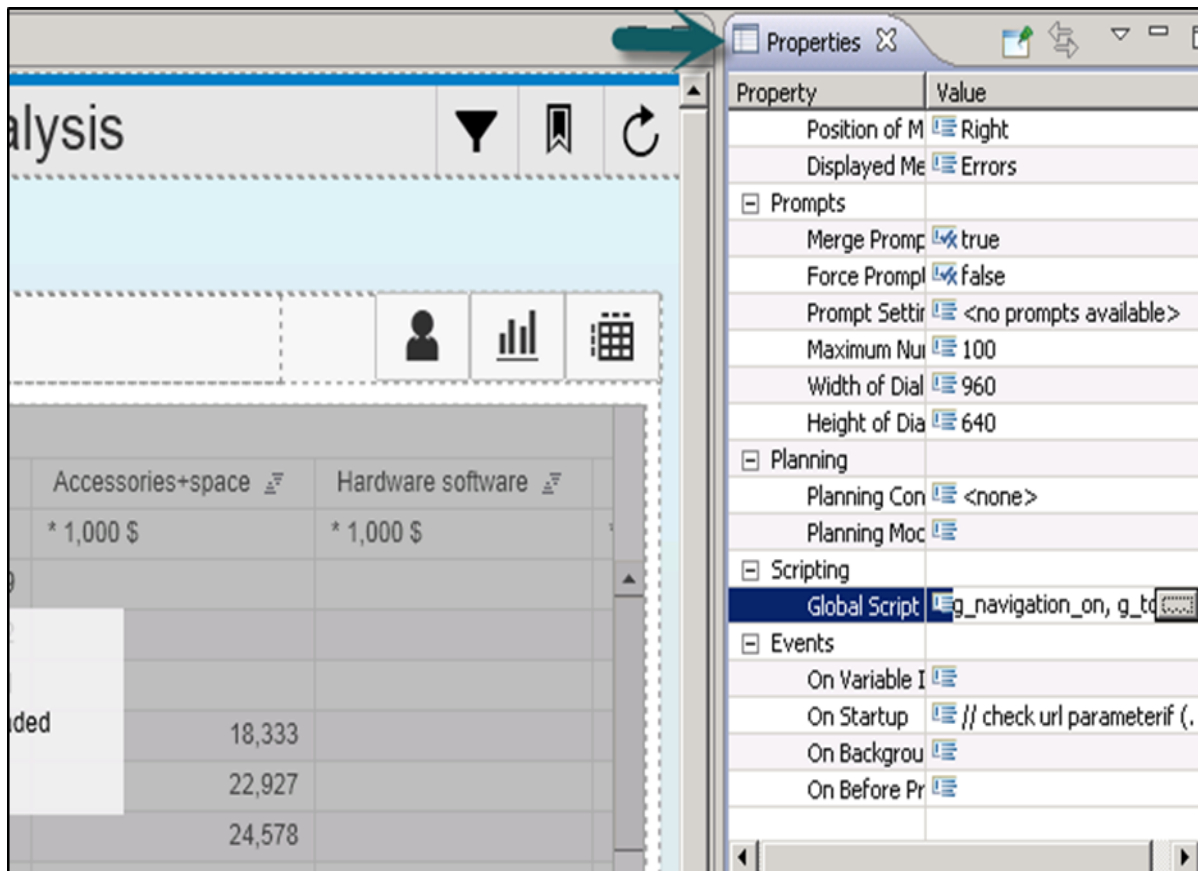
alysis

Accessories+space | Hardware software
* 1,000 $ | * 1,000 $

ded

18,333
22,927
24,578

Properties

| Property | Value |
|---|---|
| Position of M | Right |
| Displayed Me | Errors |
| ⊟ Prompts | |
| Merge Promp | true |
| Force Prompl | false |
| Prompt Settir | <no prompts available> |
| Maximum Nu | 100 |
| Width of Dial | 960 |
| Height of Dia | 640 |
| ⊟ Planning | |
| Planning Con | <none> |
| Planning Moc | |
| ⊟ Scripting | |
| Global Script | g_navigation_on, g_t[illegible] |
| ⊟ Events | |
| On Variable I | |
| On Startup | // check url parameterif (. |
| On Backgrou | |
| On Before Pr | |